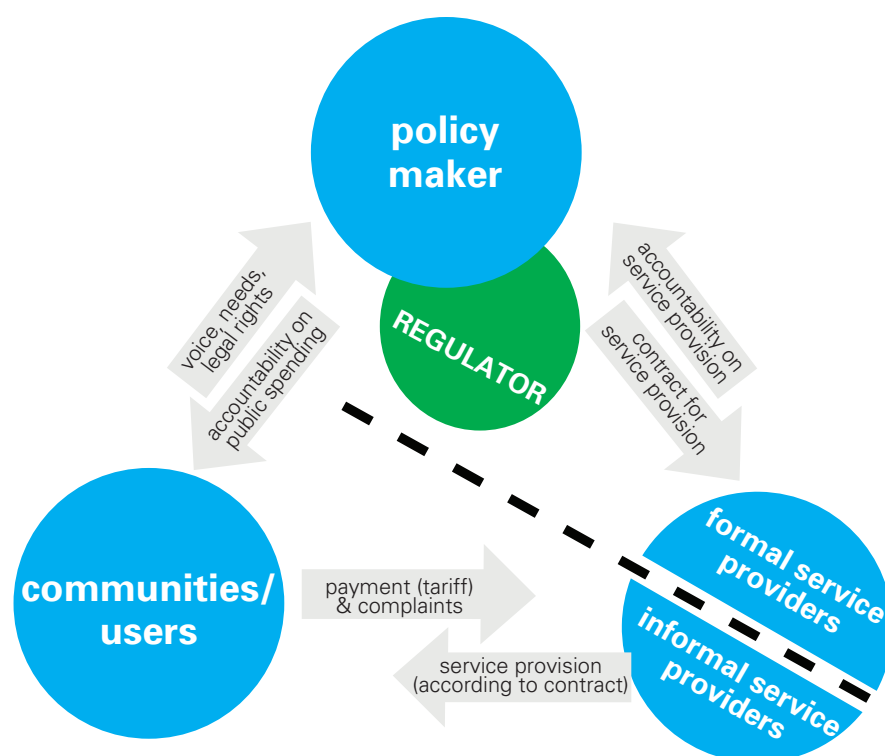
policy maker

REGULATOR

voice, needs, legal rights

accountability on public spending

accountability on service provision

contract for service provision

communities/ users

payment (tariff) & complaints

service provision (according to contract)

formal service providers

informal service providers